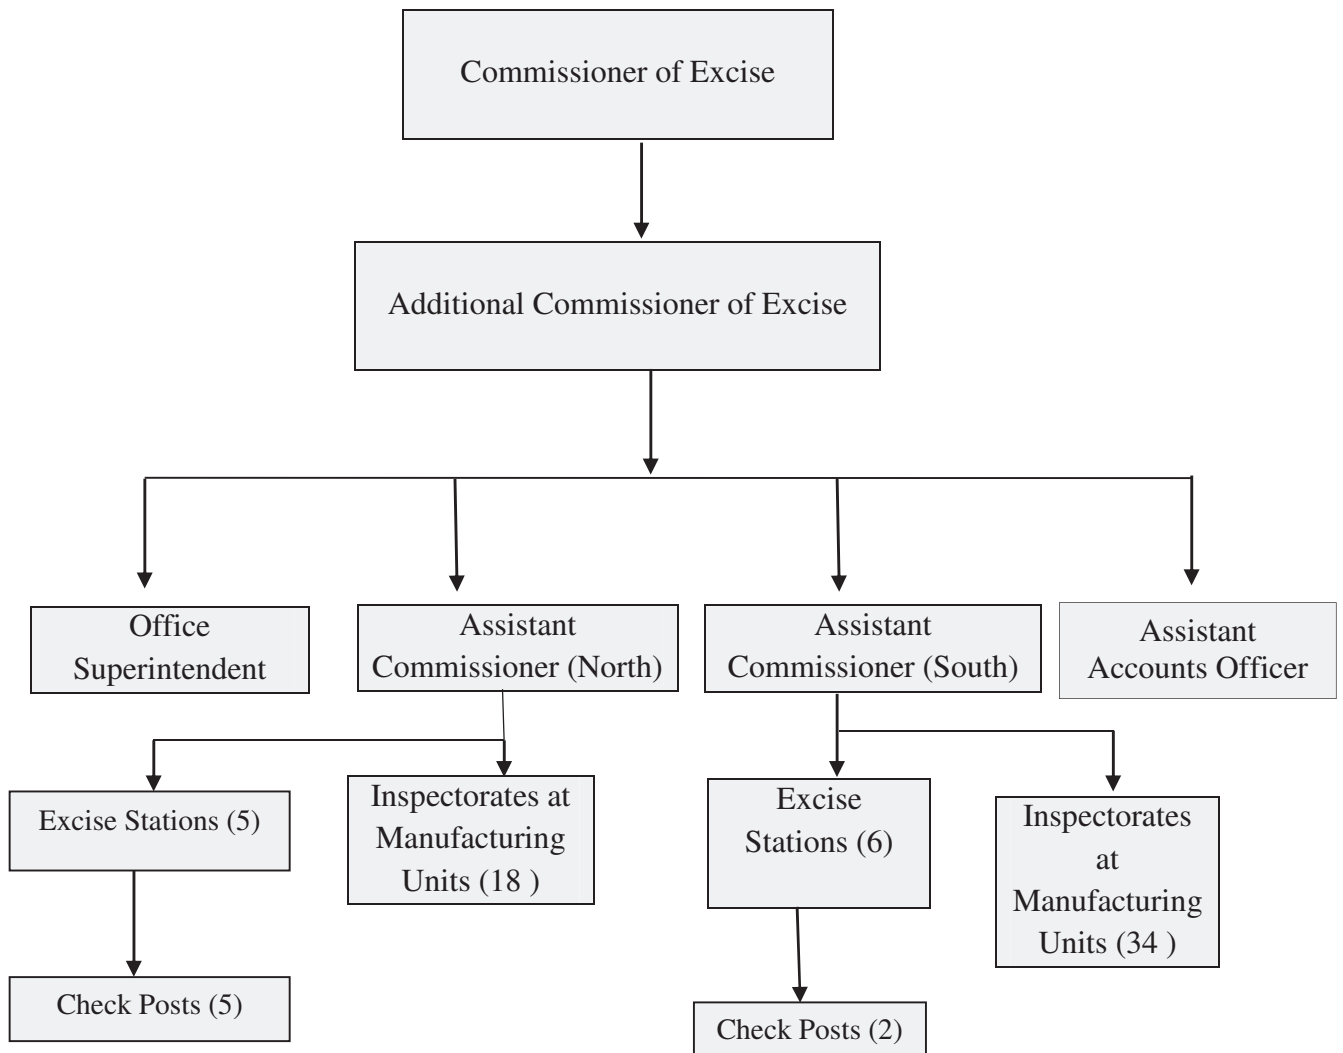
Commissioner of Excise

Additional Commissioner of Excise

Office Superintendent

Assistant Commissioner (North)

Assistant Commissioner (South)

Assistant Accounts Officer

Excise Stations (5)

Inspectorates at Manufacturing Units (18 )

Check Posts (5)

Excise Stations (6)

Inspectorates at Manufacturing Units (34 )

Check Posts (2)